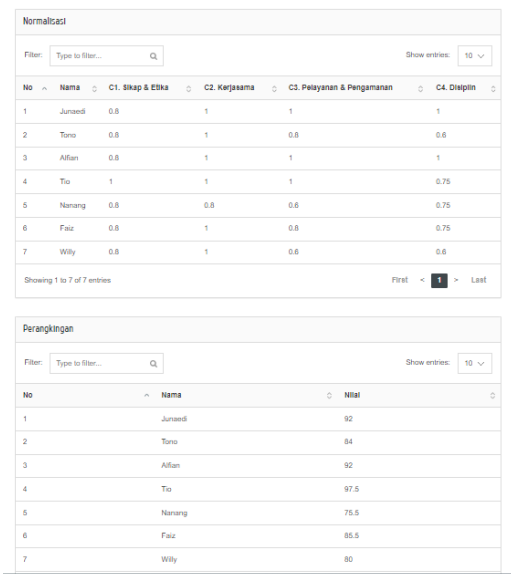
Normalisasi

Filter: Type to filter...

Show entries: 10

| No | Nama | C1. Sikap & Etika | C2. Kerjasama | C3. Pelayanan & Pengamanan | C4. Disiplin |
|---|---|---|---|---|---|
| 1 | Junaedi | 0.8 | 1 | 1 | 1 |
| 2 | Tono | 0.8 | 1 | 0.8 | 0.6 |
| 3 | Alfian | 0.8 | 1 | 1 | 1 |
| 4 | Tio | 1 | 1 | 1 | 0.75 |
| 5 | Nanang | 0.8 | 0.8 | 0.6 | 0.75 |
| 6 | Faiz | 0.8 | 1 | 0.8 | 0.75 |
| 7 | Willy | 0.8 | 1 | 0.6 | 0.6 |

Showing 1 to 7 of 7 entries

First < 1 > Last

Perangkingan

Filter: Type to filter...

Show entries: 10

| No | Nama | Nilai |
|---|---|---|
| 1 | Junaedi | 92 |
| 2 | Tono | 84 |
| 3 | Alfian | 92 |
| 4 | Tio | 97.5 |
| 5 | Nanang | 75.5 |
| 6 | Faiz | 85.5 |
| 7 | Willy | 80 |